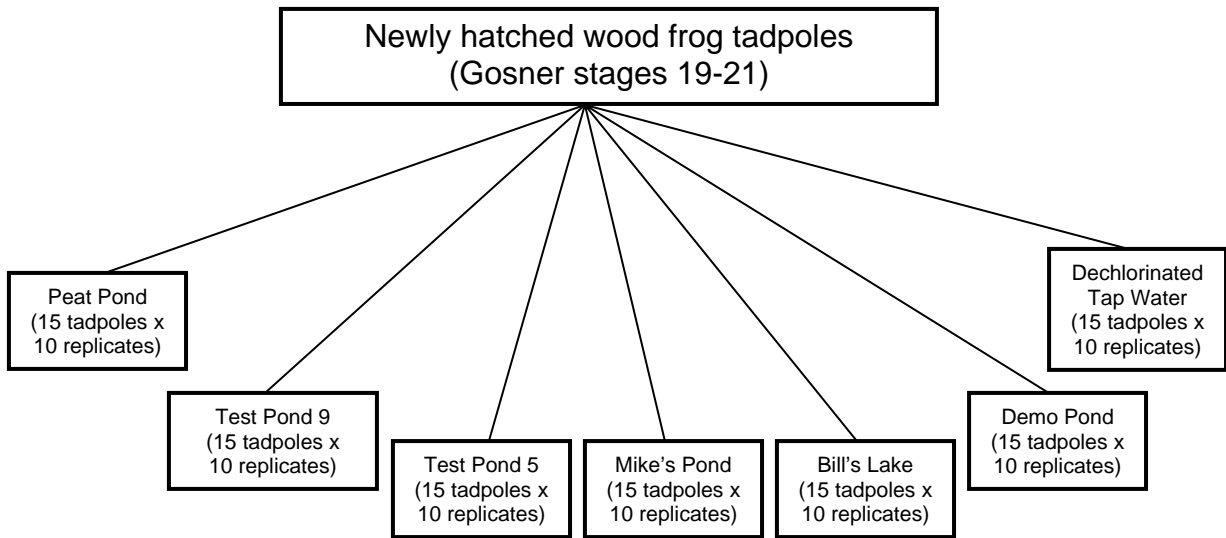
Newly hatched wood frog tadpoles
(Gosner stages 19-21)

Peat Pond
(15 tadpoles x
10 replicates)

Test Pond 9
(15 tadpoles x
10 replicates)

Test Pond 5
(15 tadpoles x
10 replicates)

Mike's Pond
(15 tadpoles x
10 replicates)

Bill's Lake
(15 tadpoles x
10 replicates)

Demo Pond
(15 tadpoles x
10 replicates)

Dechlorinated
Tap Water
(15 tadpoles x
10 replicates)